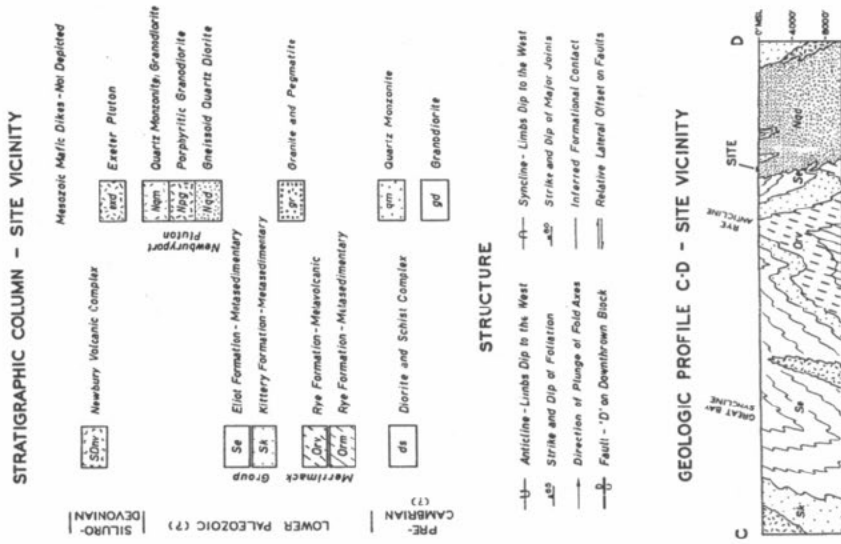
STRATIGRAPHIC COLUMN - SITE VICINITY

Mesozoic Mafic Dikes - Not Depicted

SILURO-DEVONIAN

SDnv Newbury Volcanic Complex

ex Exeter Pluton

Newburyport Pluton

Nqm Quartz Monzonite, Granodiorite

Npg Porphyritic Granodiorite

Nqd Gneissoid Quartz Diorite

LOWER PALEOZOIC (?)

Merrimack Group

Se Eliot Formation - Metasedimentary

Sk Kittery Formation - Metasedimentary

gr Granite and Pegmatite

Orv Rye Formation - Metavolcanic

Orm Rye Formation - Metasedimentary

PRE-CAMBRIAN (?)

ds Diorite and Schist Complex

qm Quartz Monzonite

gd Granodiorite

STRUCTURE

Anticline - Limbs Dip to the West

Strike and Dip of Foliation

Direction of Plunge of Fold Axes

Fault - 'D' on Downthrown Block

Syncline - Limbs Dip to the West

Strike and Dip of Major Joints

Inferred Formational Contact

Relative Lateral Offset on Faults

GEOLOGIC PROFILE C-D - SITE VICINITY

C

D

SITE

RYE ANTICLINE

GREAT BAY SYNCLINE

Sk

Se

Orv

Nqd

0' MSL

-4000'

-8000'